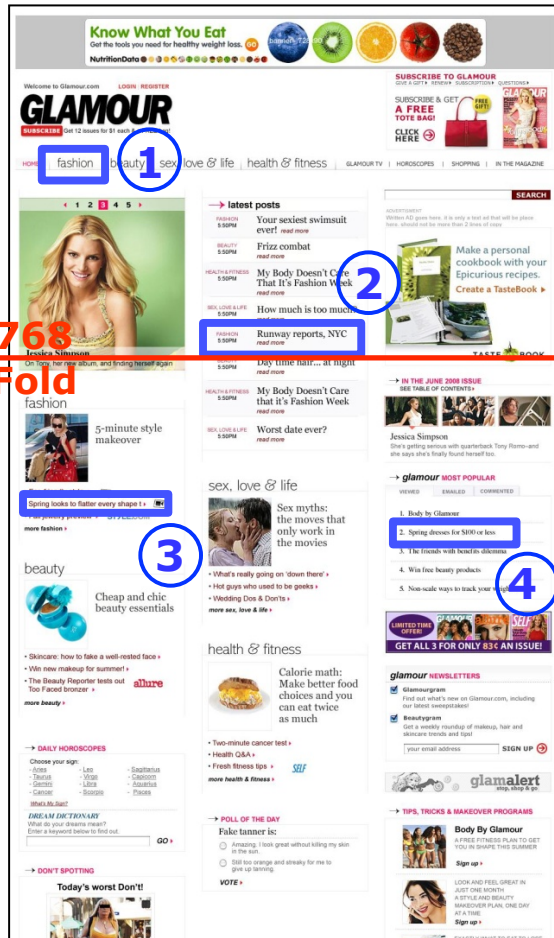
Know What You Eat
Get the tools you need for healthy weight loss. GO
NutritionData

Welcome to Glamour.com LOGIN | REGISTER
GLAMOUR
SUBSCRIBE Get 12 issues for $1 each

SUBSCRIBE TO GLAMOUR
GIVE A GIFT | RENEW | SUBSCRIPTION | QUESTIONS
SUBSCRIBE & GET A FREE TOTE BAG!
CLICK HERE

HOME | fashion | beauty | sex love & life | health & fitness | GLAMOUR TV | HOROSCOPES | SHOPPING | IN THE MAGAZINE

1

SEARCH

1 2 3 4 5

Jessica Simpson
On Tony, her new album, and finding herself again

latest posts
FASHION 5:50PM Your sexiest swimsuit ever! read more
BEAUTY 5:50PM Frizz combat read more
HEALTH & FITNESS 5:50PM My Body Doesn't Care That It's Fashion Week read more
SEX, LOVE & LIFE 5:50PM How much is too much read more
FASHION 5:50PM Runway reports, NYC read more
Day time hair... at night
My Body Doesn't Care that it's Fashion Week read more
5:50PM Worst date ever? read more

2

ADVERTISEMENT
Make a personal cookbook with your Epicurious recipes. Create a TasteBook
TASTEBOOK

768
Fold

fashion
5-minute style makeover
Spring looks to flatter every shape t
more fashion

3

beauty
Cheap and chic beauty essentials
• Skincare: how to fake a well-rested face
• Win new makeup for summer!
• The Beauty Reporter tests out Too Faced bronzer
allure
more beauty

sex, love & life
Sex myths: the moves that only work in the movies
• What's really going on 'down there'
• Hot guys who used to be geeks
• Wedding Dos & Don'ts
more sex, love & life

health & fitness
Calorie math: Make better food choices and you can eat twice as much
• Two-minute cancer test
• Health Q&A
• Fresh fitness tips
SELF
more health & fitness

IN THE JUNE 2008 ISSUE
SEE TABLE OF CONTENTS
Jessica Simpson
She's getting serious with quarterback Tony Romo–and she says she's finally found herself too.

glamour MOST POPULAR
VIEWED | EMAILED | COMMENTED
1. Body by Glamour
2. Spring dresses for $100 or less
3. The friends with benefits dilemma
4. Win free beauty products
5. Non-scale ways to track your weight

4

LIMITED TIME OFFER! GET ALL 3 FOR ONLY $1 AN ISSUE!

glamour NEWSLETTERS
Glamourgram
Find out what's new on Glamour.com, including our latest sweepstakes!
Beautygram
Get a weekly roundup of makeup, hair and skincare trends and tips!
your email address SIGN UP

glamalert

DAILY HOROSCOPES
Choose your sign:
Aries | Leo | Sagittarius
Taurus | Virgo | Capricorn
Gemini | Libra | Aquarius
Cancer | Scorpio | Pisces
What's My Sign?
DREAM DICTIONARY
What do your dreams mean? Enter a keyword below to find out.
GO

POLL OF THE DAY
Fake tanner is:
Amazing. I look great without killing my skin in the sun.
Still too orange and streaky for me to give up tanning.
VOTE

TIPS, TRICKS & MAKEOVER PROGRAMS
Body By Glamour
A FREE FITNESS PLAN TO GET YOU IN SHAPE THIS SUMMER
Sign up
LOOK AND FEEL GREAT IN JUST ONE MONTH A STYLE AND BEAUTY MAKEOVER PLAN, ONE DAY AT A TIME
Sign up

DON'T SPOTTING
Today's worst Don't!